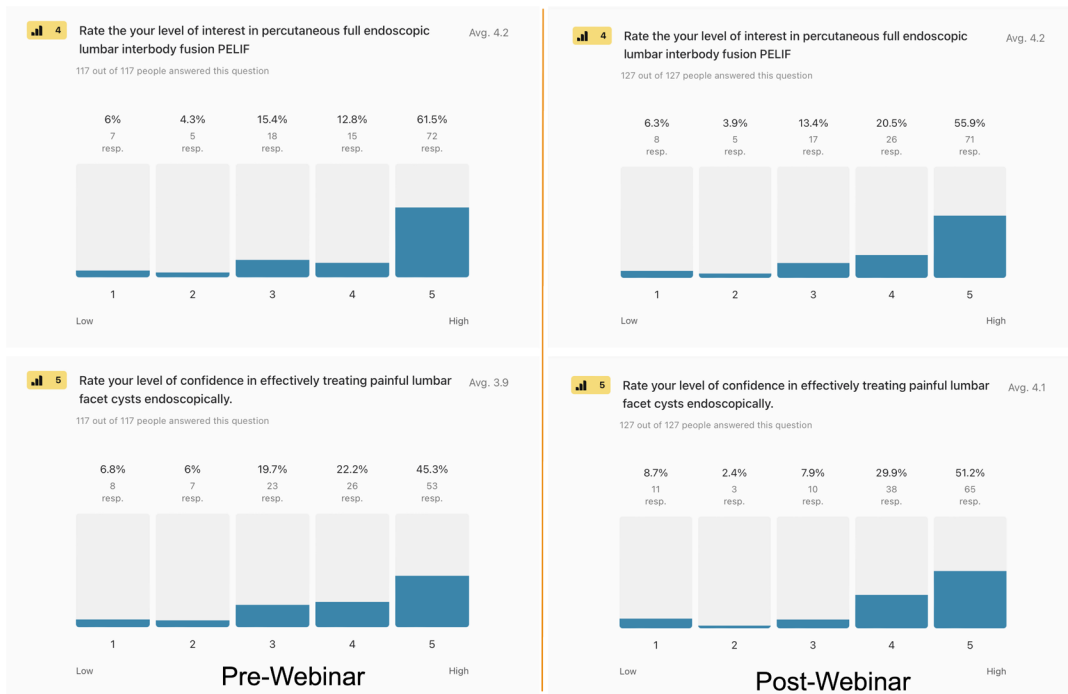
4 Rate the your level of interest in percutaneous full endoscopic lumbar interbody fusion PELIF Avg. 4.2

117 out of 117 people answered this question

| 6% | 4.3% | 15.4% | 12.8% | 61.5% |
|---|---|---|---|---|
| 7 resp. | 5 resp. | 18 resp. | 15 resp. | 72 resp. |
| 1 | 2 | 3 | 4 | 5 |

Low High

5 Rate your level of confidence in effectively treating painful lumbar facet cysts endoscopically. Avg. 3.9

117 out of 117 people answered this question

| 6.8% | 6% | 19.7% | 22.2% | 45.3% |
|---|---|---|---|---|
| 8 resp. | 7 resp. | 23 resp. | 26 resp. | 53 resp. |
| 1 | 2 | 3 | 4 | 5 |

Low High

Pre-Webinar

4 Rate the your level of interest in percutaneous full endoscopic lumbar interbody fusion PELIF Avg. 4.2

127 out of 127 people answered this question

| 6.3% | 3.9% | 13.4% | 20.5% | 55.9% |
|---|---|---|---|---|
| 8 resp. | 5 resp. | 17 resp. | 26 resp. | 71 resp. |
| 1 | 2 | 3 | 4 | 5 |

Low High

5 Rate your level of confidence in effectively treating painful lumbar facet cysts endoscopically. Avg. 4.1

127 out of 127 people answered this question

| 8.7% | 2.4% | 7.9% | 29.9% | 51.2% |
|---|---|---|---|---|
| 11 resp. | 3 resp. | 10 resp. | 38 resp. | 65 resp. |
| 1 | 2 | 3 | 4 | 5 |

Low High

Post-Webinar